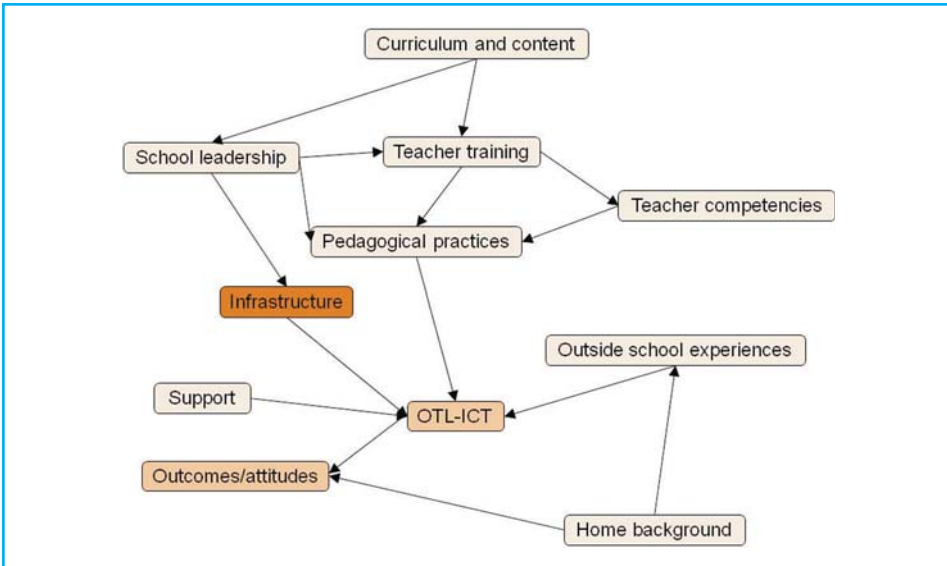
Curriculum and content

School leadership

Teacher training

Teacher competencies

Pedagogical practices

Infrastructure

Outside school experiences

Support

OTL-ICT

Outcomes/attitudes

Home background